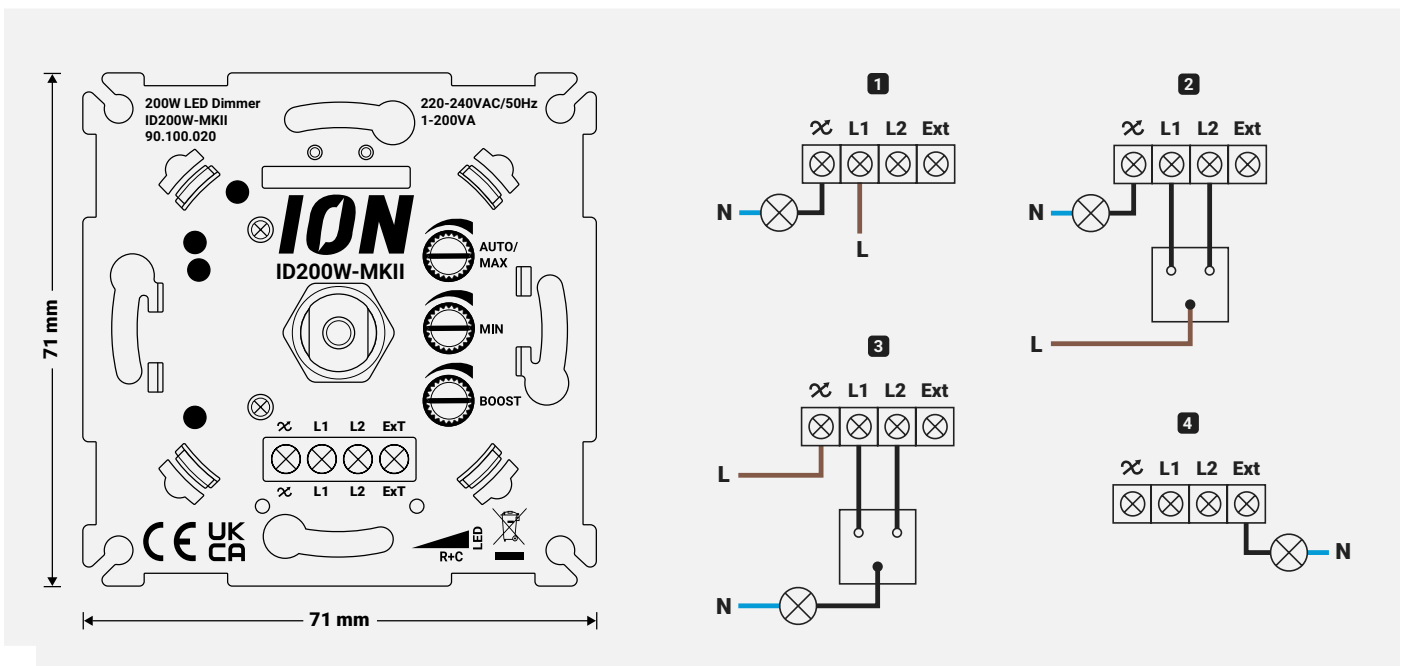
200W LED Dimmer
ID200W-MKII
90.100.020

220-240VAC/50Hz
1-200VA

ION
ID200W-MKII

AUTO/
MAX

MIN

BOOST

L1 L2 ExT
L1 L2 ExT

CE UK CA

R+C LED

71 mm

71 mm

1
L1 L2 Ext
N
L

2
L1 L2 Ext
N
L

3
L1 L2 Ext
L
N

4
L1 L2 Ext
N